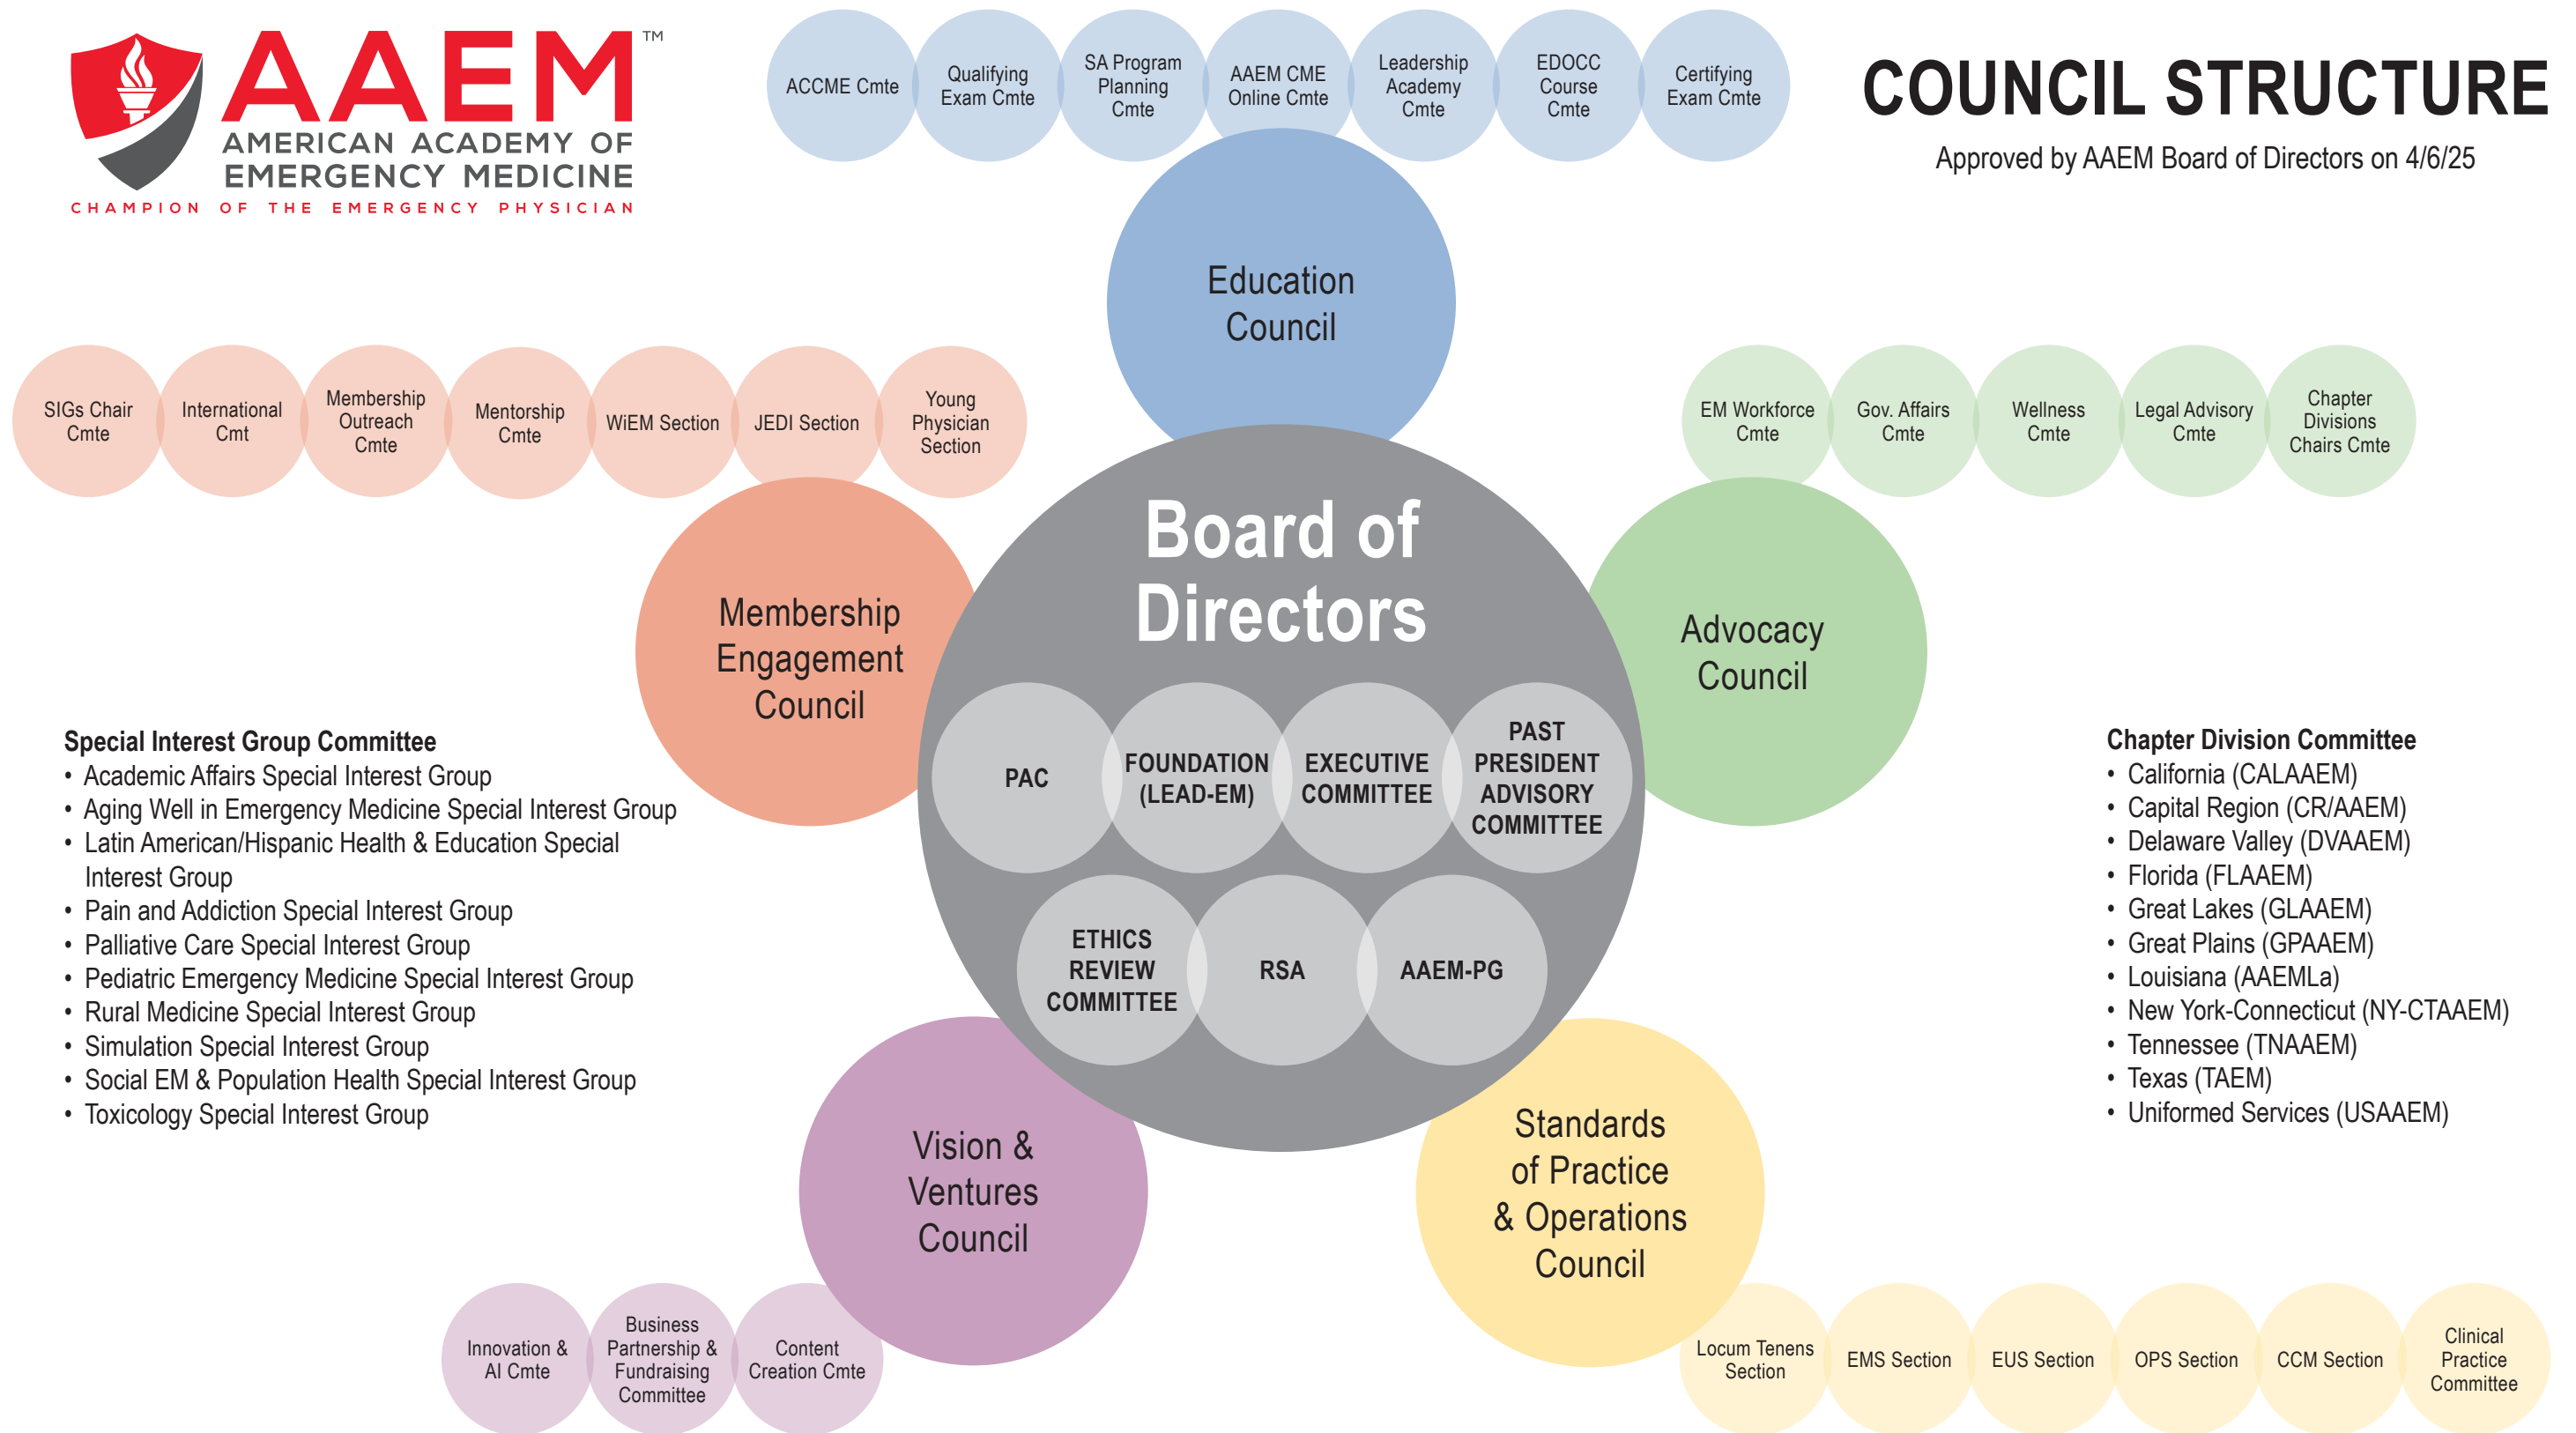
AAEM™
AMERICAN ACADEMY OF EMERGENCY MEDICINE
CHAMPION OF THE EMERGENCY PHYSICIAN

ACCME Cmte
Qualifying Exam Cmte
SA Program Planning Cmte
AAEM CME Online Cmte
Leadership Academy Cmte
EDOCC Course Cmte
Certifying Exam Cmte

COUNCIL STRUCTURE
Approved by AAEM Board of Directors on 4/6/25

Education Council

SIGs Chair Cmte
International Cmt
Membership Outreach Cmte
Mentorship Cmte
WiEM Section
JEDI Section
Young Physician Section

EM Workforce Cmte
Gov. Affairs Cmte
Wellness Cmte
Legal Advisory Cmte
Chapter Divisions Chairs Cmte

Membership Engagement Council

Board of Directors

Advocacy Council

PAC
FOUNDATION (LEAD-EM)
EXECUTIVE COMMITTEE
PAST PRESIDENT ADVISORY COMMITTEE
ETHICS REVIEW COMMITTEE
RSA
AAEM-PG

Special Interest Group Committee
• Academic Affairs Special Interest Group
• Aging Well in Emergency Medicine Special Interest Group
• Latin American/Hispanic Health & Education Special Interest Group
• Pain and Addiction Special Interest Group
• Palliative Care Special Interest Group
• Pediatric Emergency Medicine Special Interest Group
• Rural Medicine Special Interest Group
• Simulation Special Interest Group
• Social EM & Population Health Special Interest Group
• Toxicology Special Interest Group

Chapter Division Committee
• California (CALAAEM)
• Capital Region (CR/AAEM)
• Delaware Valley (DVAAEM)
• Florida (FLAAEM)
• Great Lakes (GLAAEM)
• Great Plains (GPAAEM)
• Louisiana (AAEMLa)
• New York-Connecticut (NY-CTAAEM)
• Tennessee (TNAAEM)
• Texas (TAEM)
• Uniformed Services (USAAEM)

Vision & Ventures Council

Standards of Practice & Operations Council

Innovation & AI Cmte
Business Partnership & Fundraising Committee
Content Creation Cmte

Locum Tenens Section
EMS Section
EUS Section
OPS Section
CCM Section
Clinical Practice Committee